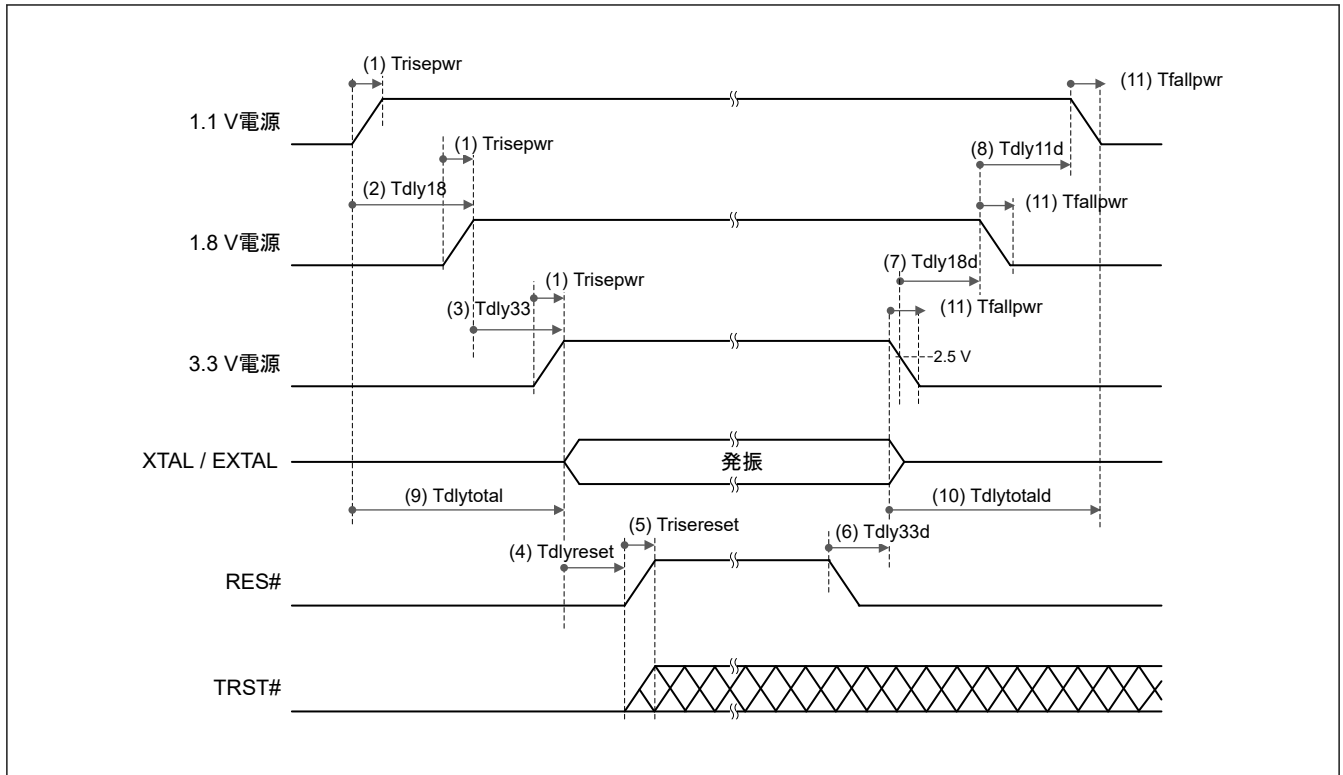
(1) Trisepwr

(11) Tfallpwr

1.1 V電源

(1) Trisepwr

(8) Tdly11d

(2) Tdly18

(11) Tfallpwr

1.8 V電源

(7) Tdly18d

(1) Trisepwr

(3) Tdly33

(11) Tfallpwr

3.3 V電源

2.5 V

XTAL / EXTAL

発振

(9) Tdlytotal

(10) Tdlytotald

(5) Trisereset

(4) Tdlyreset

(6) Tdly33d

RES#

TRST#